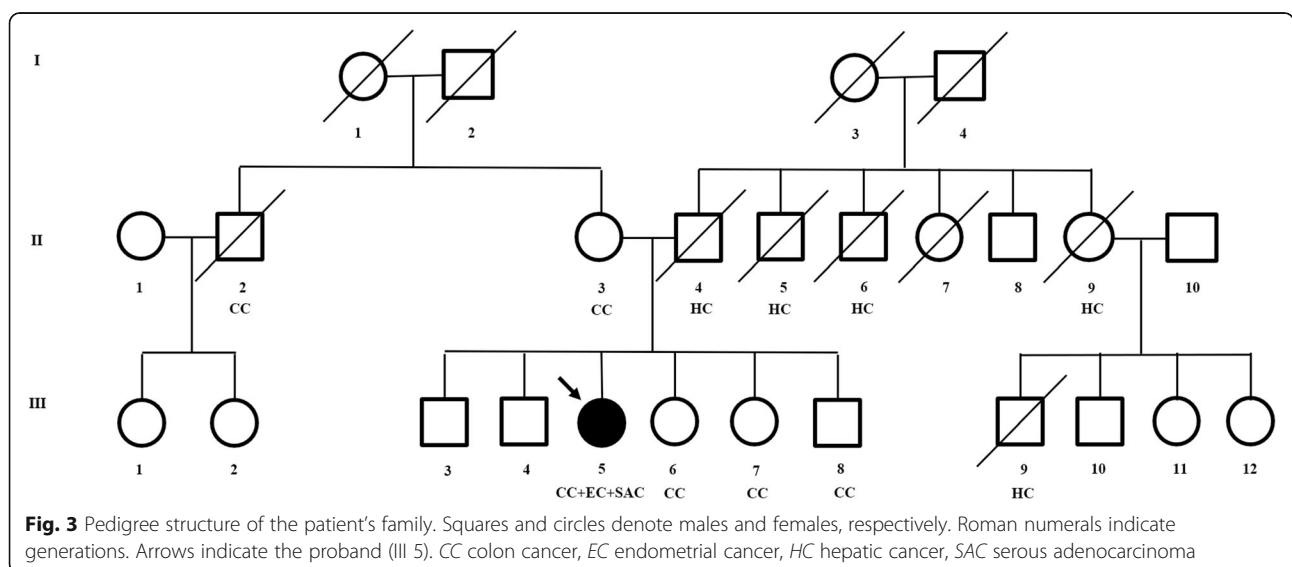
I

1 2

3 4

II

1 2 CC

3 CC 4 HC 5 HC 6 HC 7 8 9 HC 10

III

1 2

3 4 5 CC+EC+SAC 6 CC 7 CC 8 CC

9 HC 10 11 12

**Fig. 3** Pedigree structure of the patient's family. Squares and circles denote males and females, respectively. Roman numerals indicate generations. Arrows indicate the proband (III 5). *CC* colon cancer, *EC* endometrial cancer, *HC* hepatic cancer, *SAC* serous adenocarcinoma